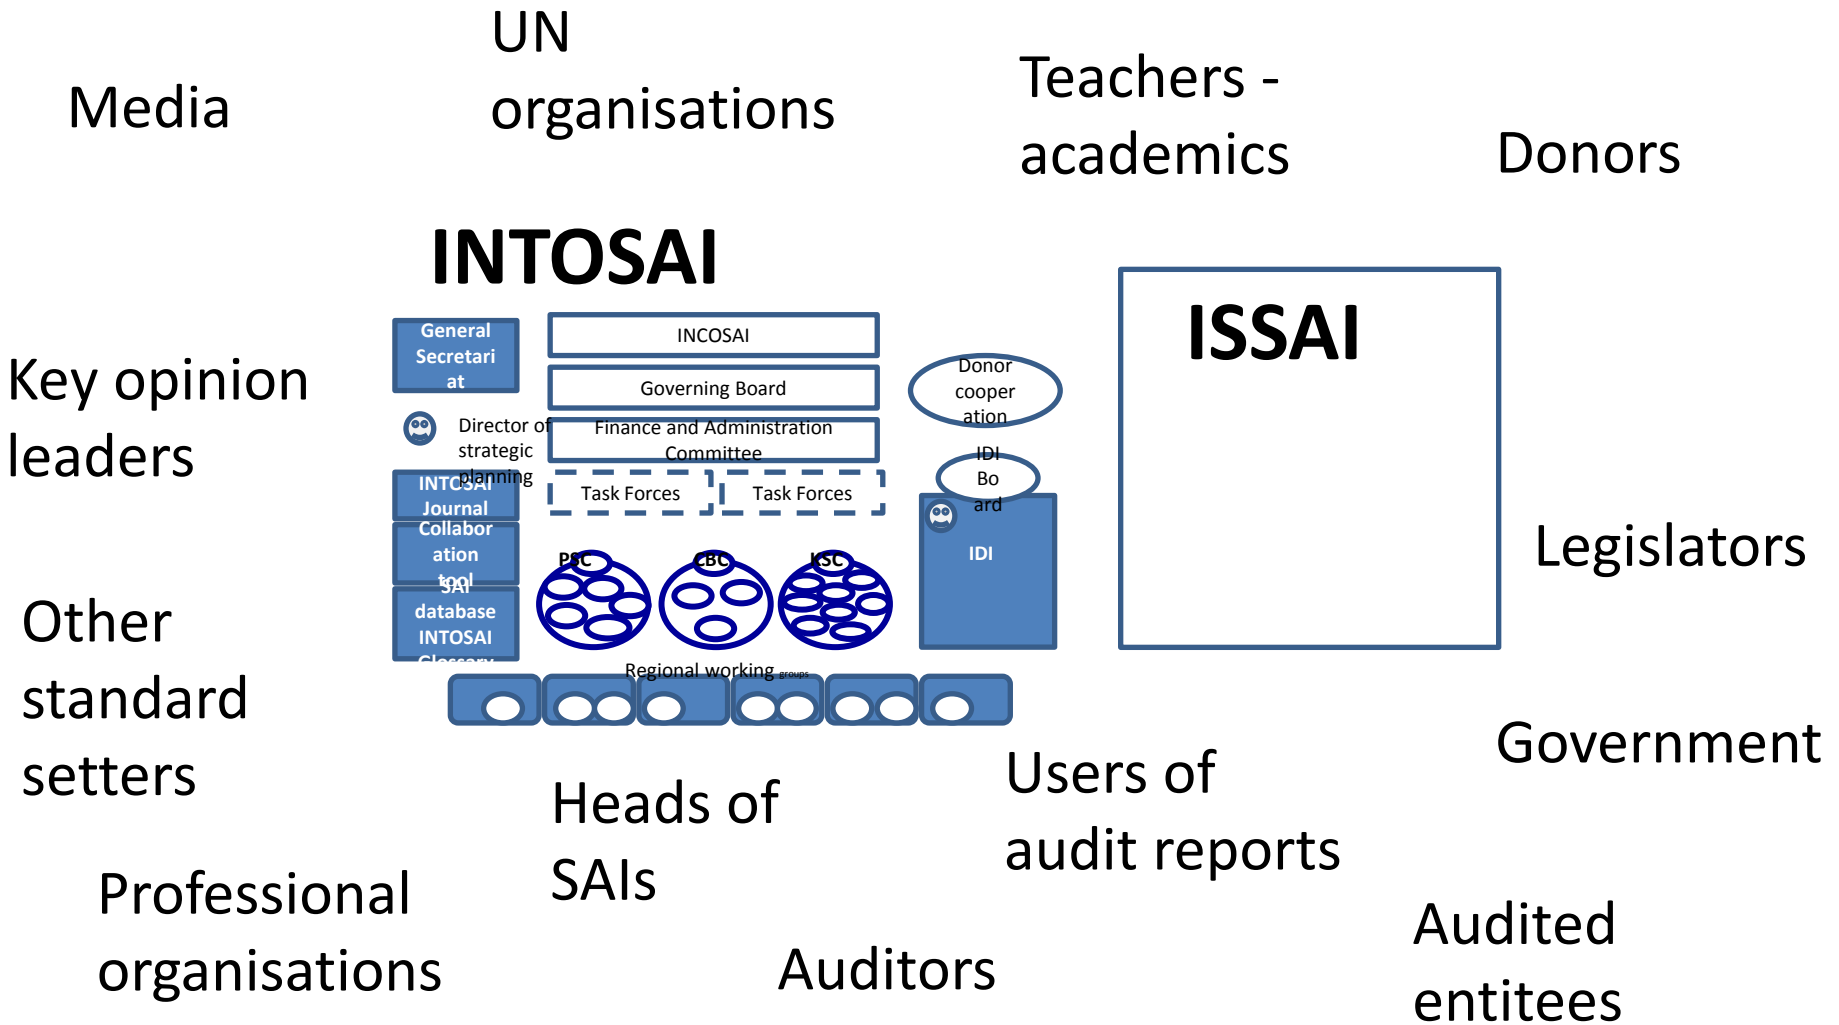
Media

UN organisations

Teachers - academics

Donors

INTOSAI

General Secretariat

INCOSAI

Governing Board

Finance and Administration Committee

Director of strategic planning

INTOSAI Journal

Collaboration tool

SAI database

INTOSAI Glossary

Task Forces

Task Forces

PSC

CBC

KSC

Regional working groups

Donor cooperation

IDI Board

IDI

ISSAI

Key opinion leaders

Legislators

Other standard setters

Government

Users of audit reports

Heads of SAIs

Professional organisations

Auditors

Audited entitees